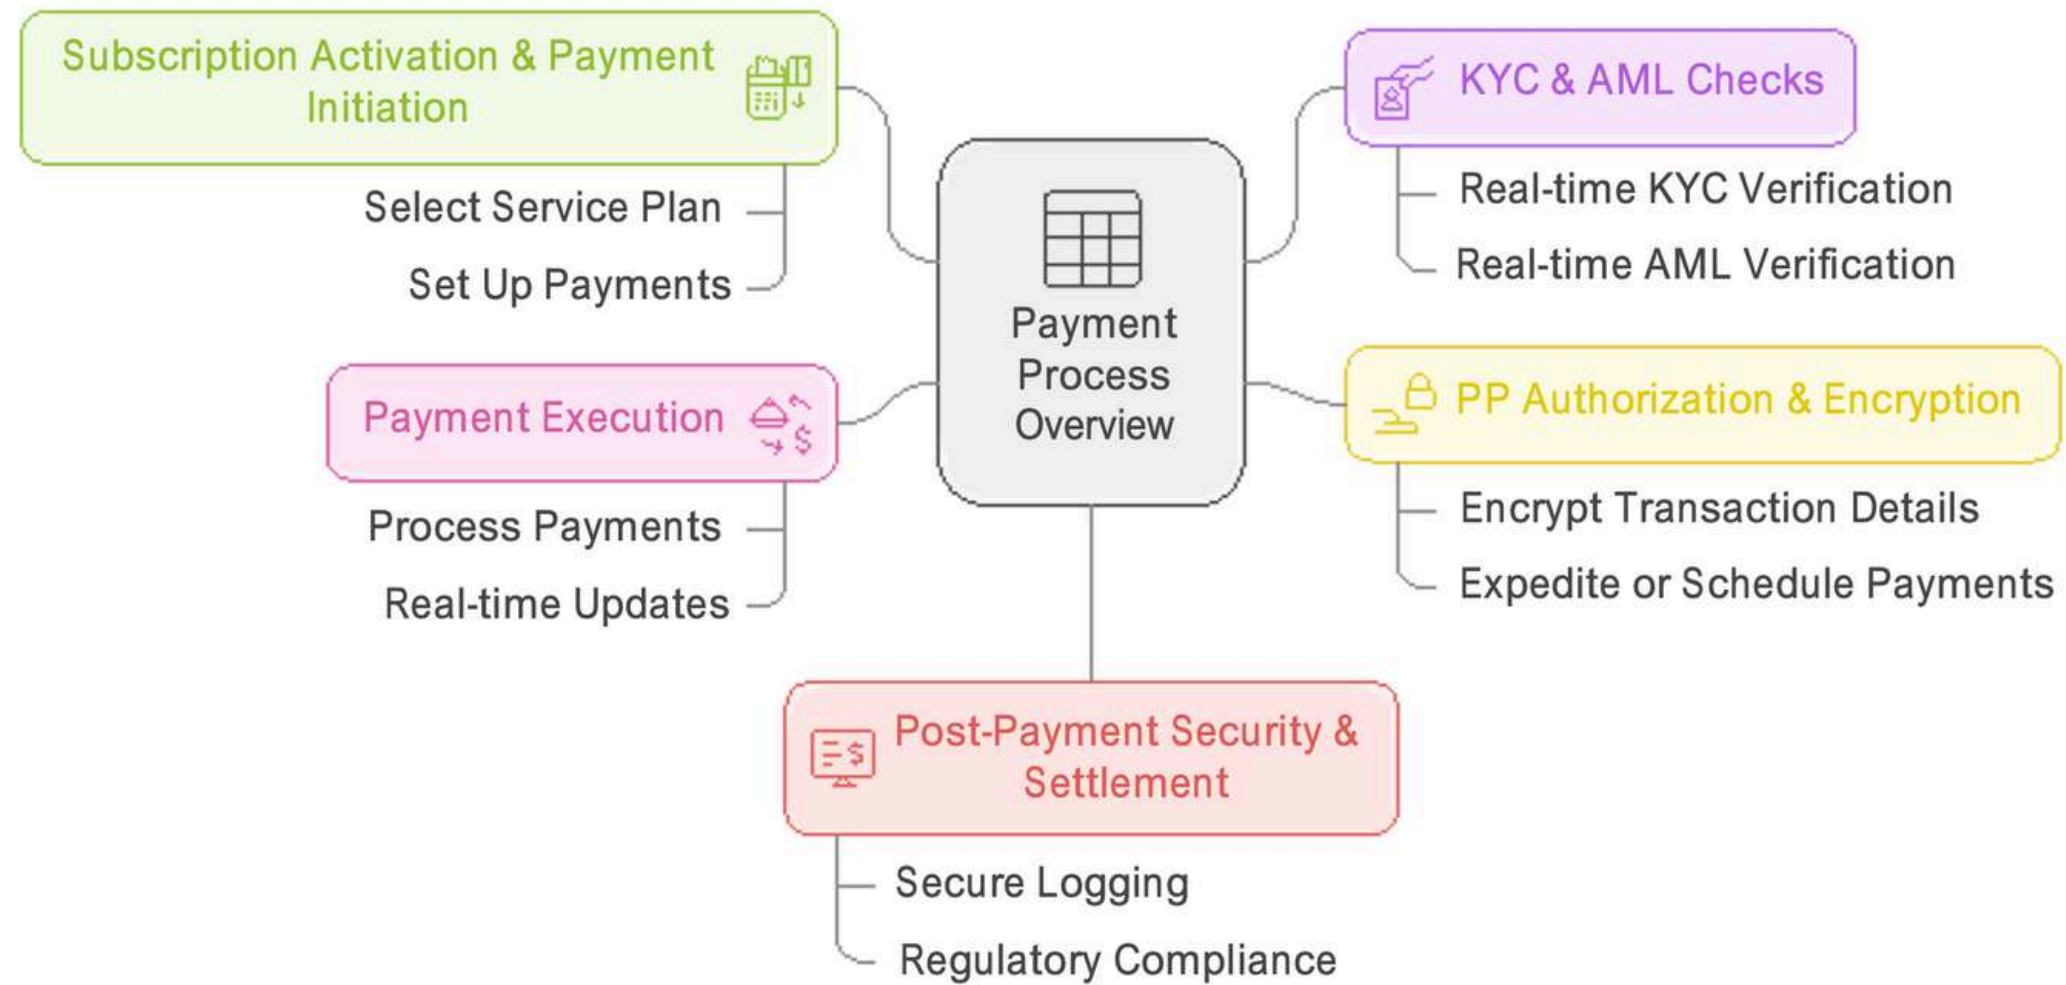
Payment Process Overview

Subscription Activation & Payment Initiation

Select Service Plan

Set Up Payments

KYC & AML Checks

Real-time KYC Verification

Real-time AML Verification

Payment Execution

Process Payments

Real-time Updates

PP Authorization & Encryption

Encrypt Transaction Details

Expedite or Schedule Payments

Post-Payment Security & Settlement

Secure Logging

Regulatory Compliance